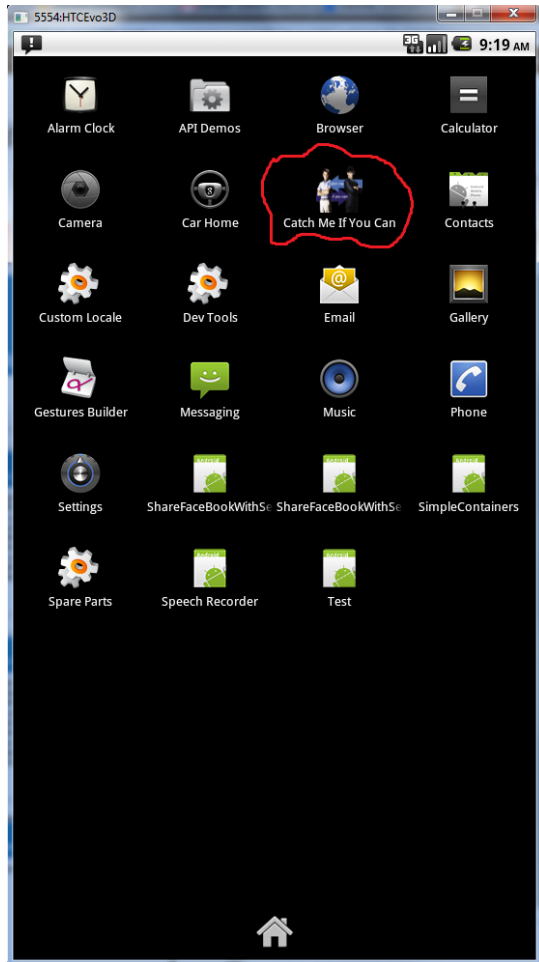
5554:HTCEvo3D

3G 9:19 AM

Alarm Clock
API Demos
Browser
Calculator

Camera
Car Home
Catch Me If You Can
Contacts

Custom Locale
Dev Tools
Email
Gallery

Gestures Builder
Messaging
Music
Phone

Settings
ShareFaceBookWithSe
ShareFaceBookWithSe
SimpleContainers

Spare Parts
Speech Recorder
Test